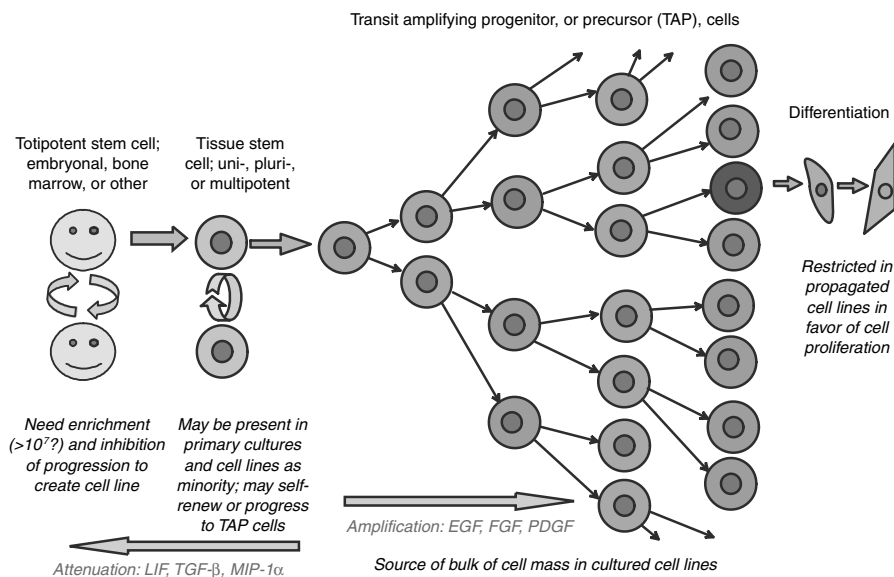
Transit amplifying progenitor, or precursor (TAP), cells

Totipotent stem cell; embryonal, bone marrow, or other

Tissue stem cell; uni-, pluri-, or multipotent

Differentiation

Restricted in propagated cell lines in favor of cell proliferation

Need enrichment ($>10^7$?) and inhibition of progression to create cell line

May be present in primary cultures and cell lines as minority; may self-renew or progress to TAP cells

Amplification: EGF, FGF, PDGF

Source of bulk of cell mass in cultured cell lines

Attenuation: LIF, TGF-β, MIP-1α